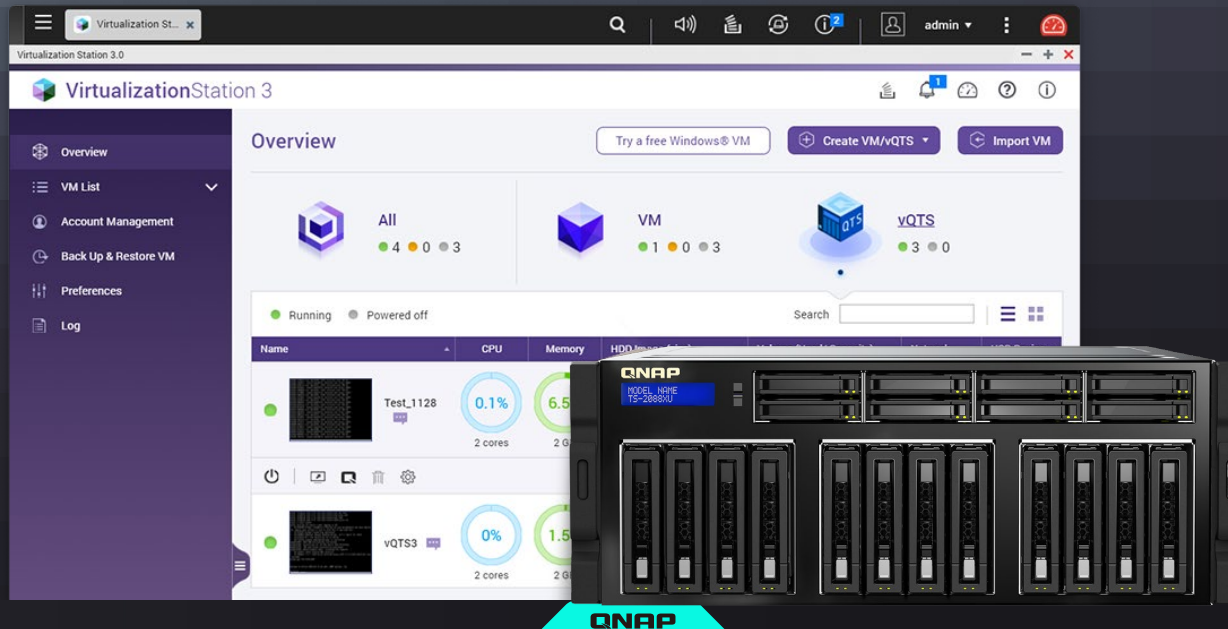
Virtualization St... ×

admin ▾

Virtualization Station 3.0

VirtualizationStation 3

Overview

VM List

Account Management

Back Up & Restore VM

Preferences

Log

Overview

Try a free Windows® VM

Create VM/vQTS ▾

Import VM

All
4 0 3

VM
1 0 3

vQTS
3 0

Running Powered off

Search

| Name | CPU | Memory | HDD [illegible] |
|---|---|---|---|
| Test_1128 | 0.1% 2 cores | 6.5 2 G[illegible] | |
| vQTS3 | 0% 2 cores | 1.5 2 G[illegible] | |

QNAP
MODEL NAME
TS-2888XU

QNAP